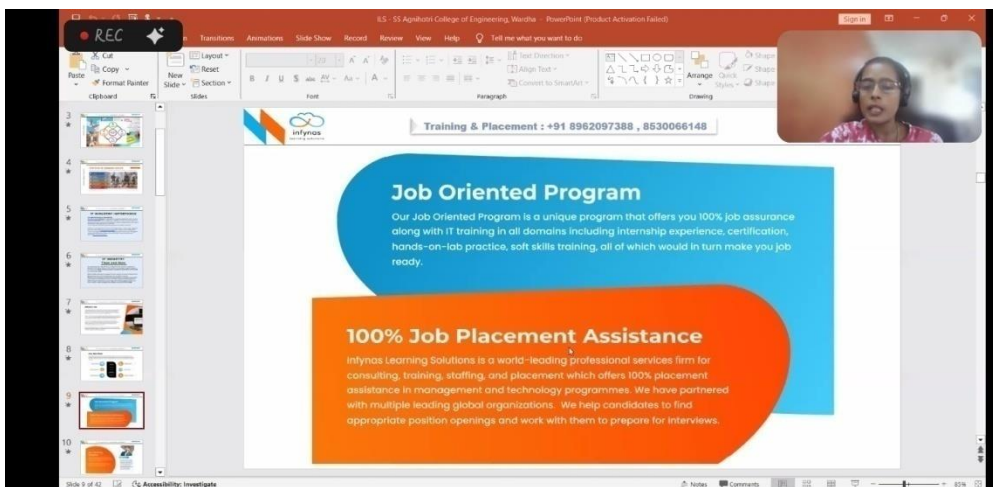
REC

ILS - SS Agnihotri College of Engineering, Wardha - PowerPoint (Product Activation Failed)

Sign in

Transitions Animations Slide Show Record Review View Help Tell me what you want to do

Cut Copy Format Painter Paste Clipboard

New Slide Layout Reset Section Slides

Font

Text Direction Align Text Convert to SmartArt Paragraph

Arrange Quick Styles Shape Drawing

3 4 5 6 7 8 9 10

infynas

Training & Placement : +91 8962097388 , 8530066148

Job Oriented Program

Our Job Oriented Program is a unique program that offers you 100% job assurance along with IT training in all domains including internship experience, certification, hands-on-lab practice, soft skills training, all of which would in turn make you job ready.

100% Job Placement Assistance

Infynas Learning Solutions is a world-leading professional services firm for consulting, training, staffing, and placement which offers 100% placement assistance in management and technology programmes. We have partnered with multiple leading global organizations. We help candidates to find appropriate position openings and work with them to prepare for interviews.

Slide 9 of 42 Accessibility: Investigate Notes Comments 83%